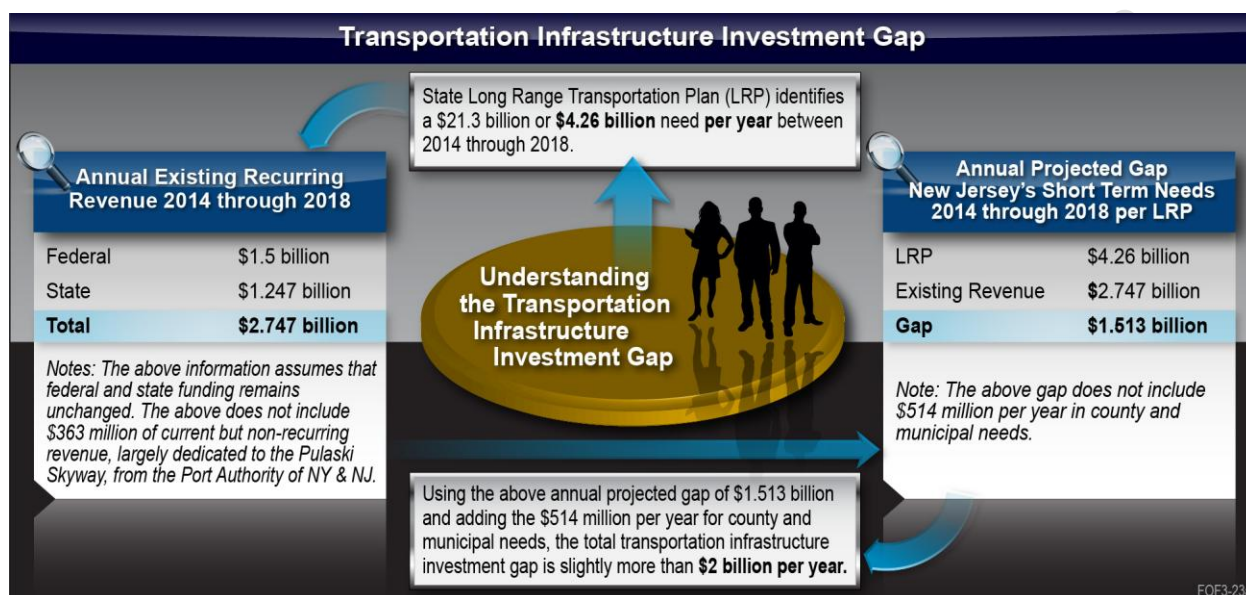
Transportation Infrastructure Investment Gap

State Long Range Transportation Plan (LRP) identifies a \$21.3 billion or **\$4.26 billion** need **per year** between 2014 through 2018.

Annual Existing Recurring Revenue 2014 through 2018

| | |
|---|---|
| Federal | \$1.5 billion |
| State | \$1.247 billion |
| **Total** | **\$2.747 billion** |

Notes: The above information assumes that federal and state funding remains unchanged. The above does not include \$363 million of current but non-recurring revenue, largely dedicated to the Pulaski Skyway, from the Port Authority of NY & NJ.

Understanding the Transportation Infrastructure Investment Gap

Annual Projected Gap New Jersey's Short Term Needs 2014 through 2018 per LRP

| | |
|---|---|
| LRP | \$4.26 billion |
| Existing Revenue | \$2.747 billion |
| **Gap** | **\$1.513 billion** |

Note: The above gap does not include \$514 million per year in county and municipal needs.

Using the above annual projected gap of \$1.513 billion and adding the \$514 million per year for county and municipal needs, the total transportation infrastructure investment gap is slightly more than **\$2 billion per year.**

FOF3-23